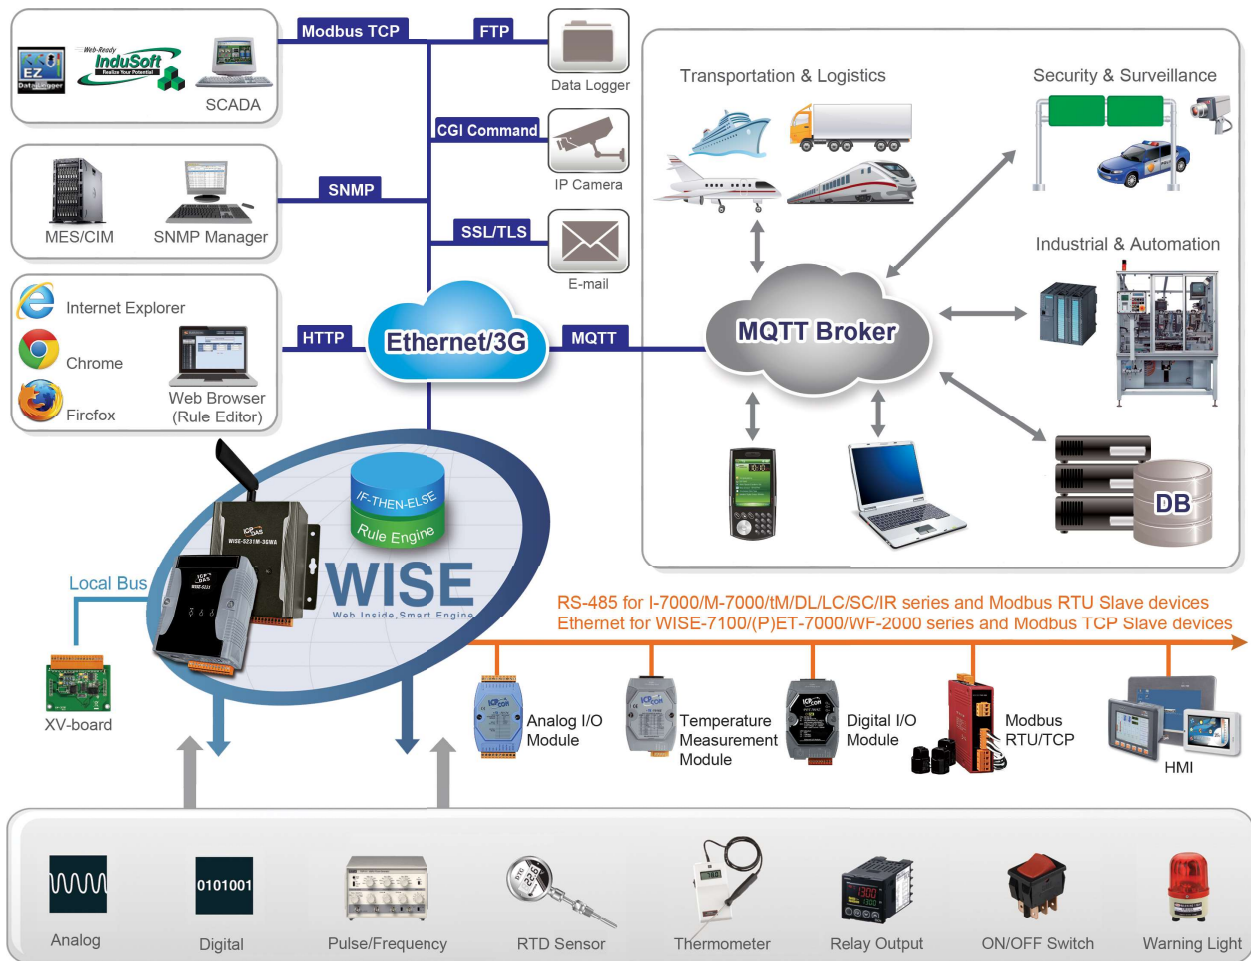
EZ Data Logger

Web-Ready InduSoft Realize Your Potential

SCADA

MES/CIM

SNMP Manager

Internet Explorer

Chrome

Firefox

Web Browser (Rule Editor)

Modbus TCP

FTP

Data Logger

CGI Command

IP Camera

SNMP

SSL/TLS

E-mail

HTTP

Ethernet/3G

MQTT

Transportation & Logistics

Security & Surveillance

Industrial & Automation

MQTT Broker

DB

IF-THEN-ELSE

Rule Engine

WISE

Web Inside, Smart Engine

Local Bus

XV-board

RS-485 for I-7000/M-7000/tM/DL/LC/SC/IR series and Modbus RTU Slave devices
Ethernet for WISE-7100/(P)ET-7000/WF-2000 series and Modbus TCP Slave devices

Analog I/O Module

Temperature Measurement Module

Digital I/O Module

Modbus RTU/TCP

HMI

0101001

Analog

Digital

Pulse/Frequency

RTD Sensor

Thermometer

Relay Output

ON/OFF Switch

Warning Light